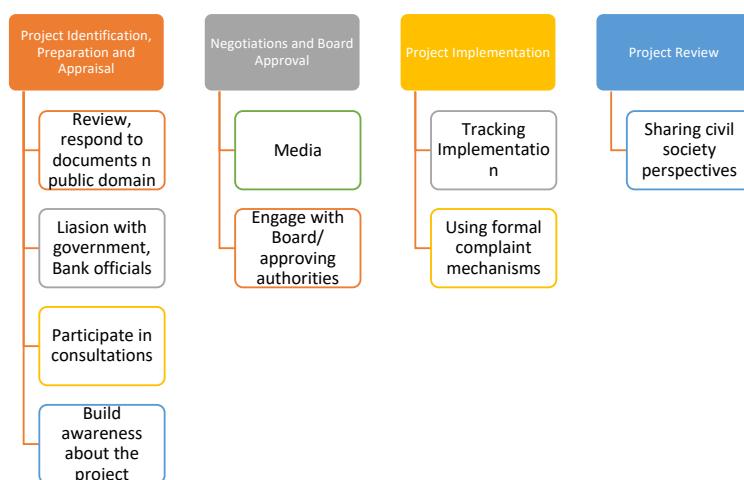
Project Identification, Preparation and Appraisal

Review, respond to documents n public domain

Liasion with government, Bank officials

Participate in consultations

Build awareness about the project

Negotiations and Board Approval

Media

Engage with Board/ approving authorities

Project Implementation

Tracking Implementation

Using formal complaint mechanisms

Project Review

Sharing civil society perspectives